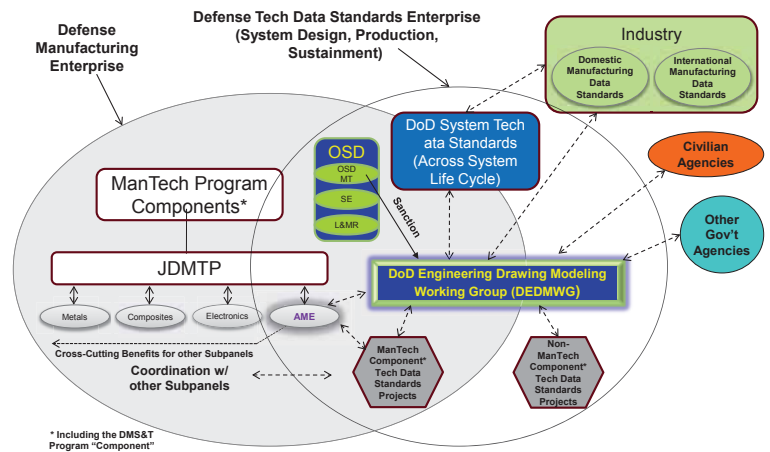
Defense Manufacturing Enterprise

Defense Tech Data Standards Enterprise (System Design, Production, Sustainment)

Industry

Domestic Manufacturing Data Standards

International Manufacturing Data Standards

DoD System Tech ata Standards (Across System Life Cycle)

OSD

OSD MT

SE

L&MR

Civilian Agencies

Other Gov't Agencies

ManTech Program Components*

Sanction

JDMTP

DoD Engineering Drawing Modeling Working Group (DEDMWG)

Metals

Composites

Electronics

AME

Cross-Cutting Benefits for other Subpanels

Coordination w/ other Subpanels

ManTech Component* Tech Data Standards Projects

Non-ManTech Component* Tech Data Standards Projects

* Including the DMS&T Program "Component"